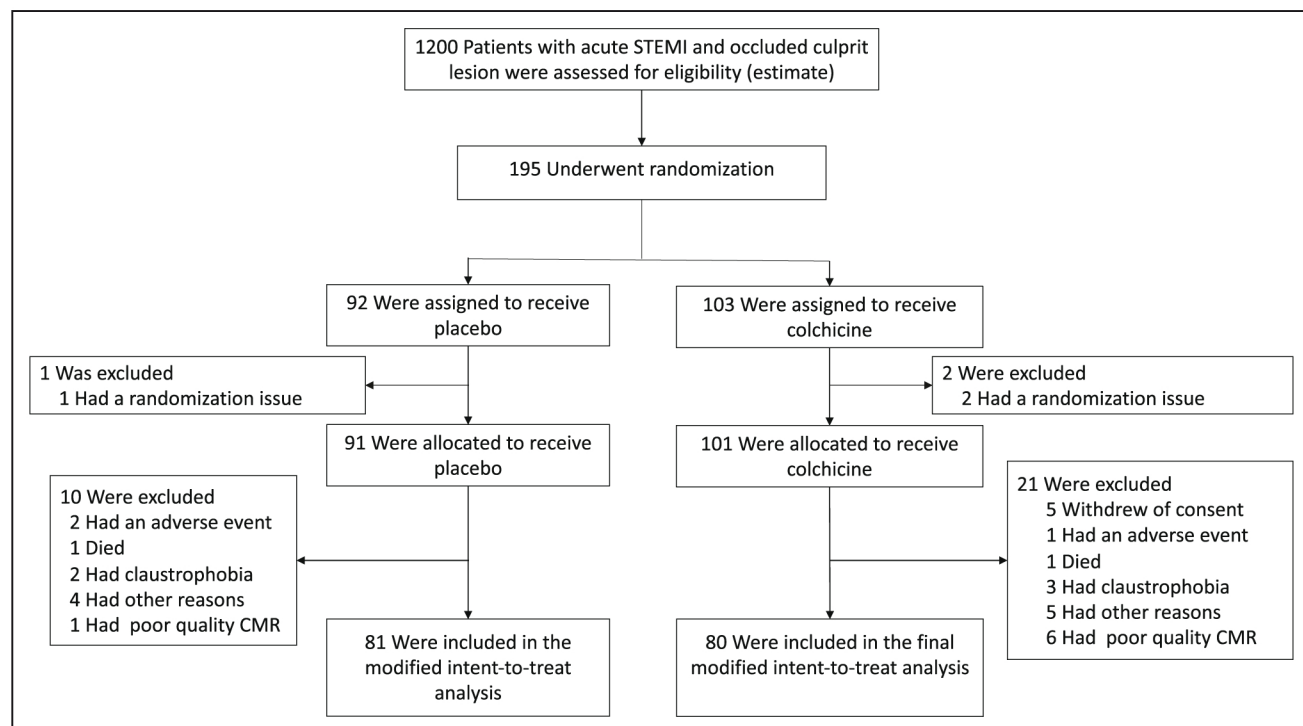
1200 Patients with acute STEMI and occluded culprit lesion were assessed for eligibility (estimate)

195 Underwent randomization

92 Were assigned to receive placebo

103 Were assigned to receive colchicine

1 Was excluded
1 Had a randomization issue

2 Were excluded
2 Had a randomization issue

91 Were allocated to receive placebo

101 Were allocated to receive colchicine

10 Were excluded
2 Had an adverse event
1 Died
2 Had claustrophobia
4 Had other reasons
1 Had poor quality CMR

21 Were excluded
5 Withdrew of consent
1 Had an adverse event
1 Died
3 Had claustrophobia
5 Had other reasons
6 Had poor quality CMR

81 Were included in the modified intent-to-treat analysis

80 Were included in the final modified intent-to-treat analysis